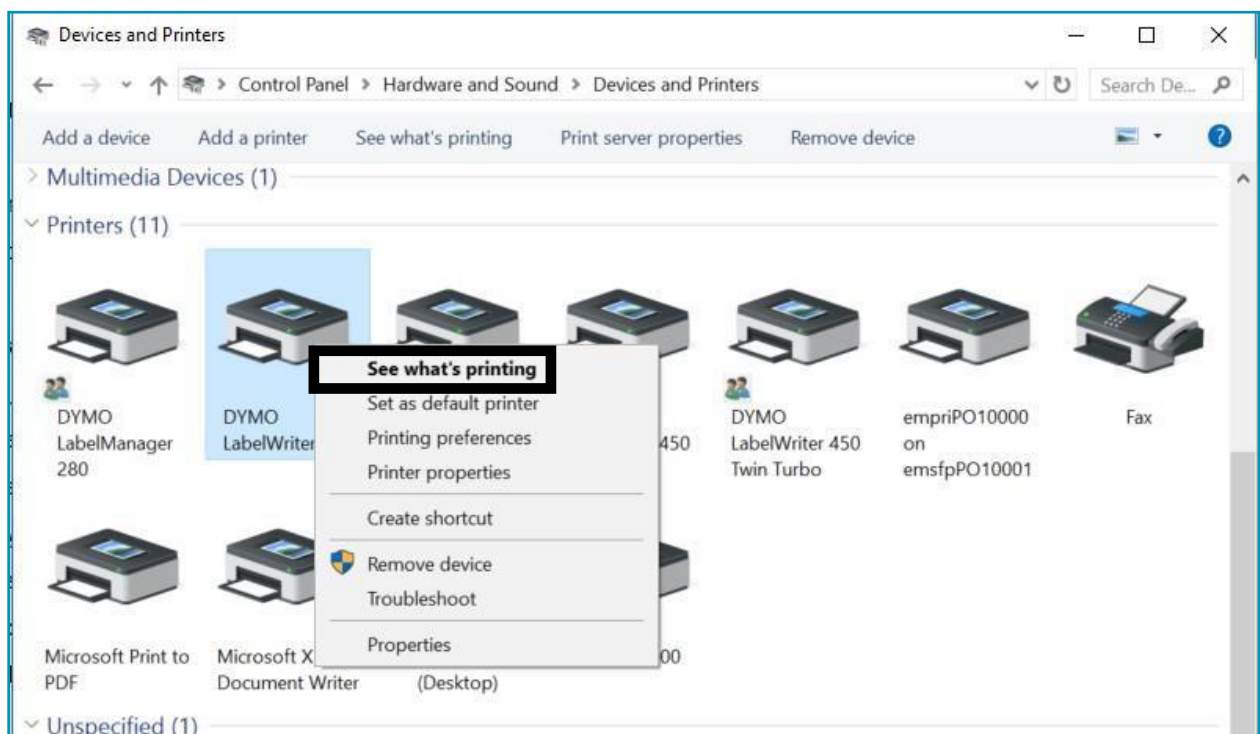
Devices and Printers

Control Panel > Hardware and Sound > Devices and Printers

Search De...

Add a device Add a printer See what's printing Print server properties Remove device

Multimedia Devices (1)

Printers (11)

DYMO LabelManager 280

DYMO LabelWriter

450

DYMO LabelWriter 450 Twin Turbo

empriPO10000 on emsfpPO10001

Fax

See what's printing
Set as default printer
Printing preferences
Printer properties
Create shortcut
Remove device
Troubleshoot
Properties

Microsoft Print to PDF

Microsoft X Document Writer

(Desktop)

00

Unspecified (1)